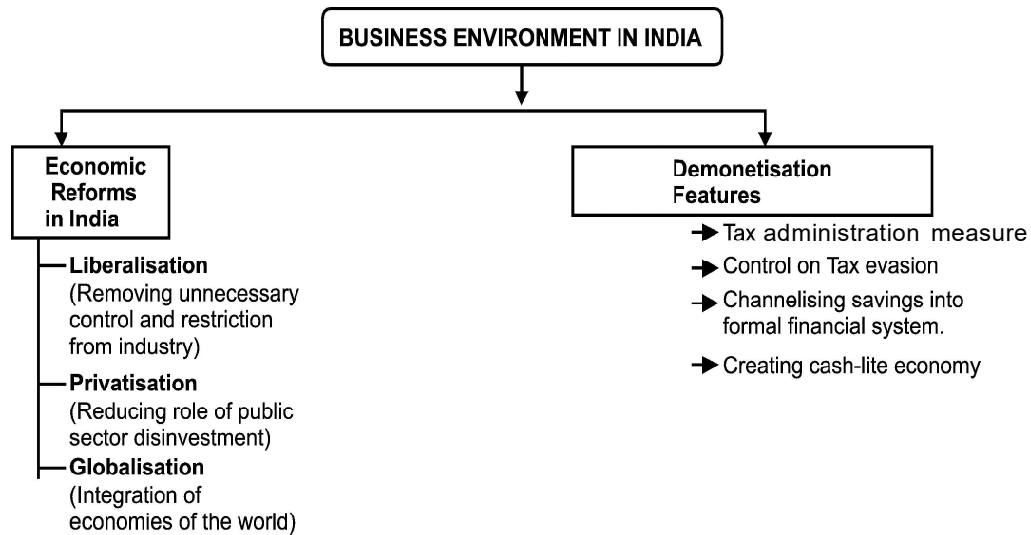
BUSINESS ENVIRONMENT IN INDIA

Economic Reforms in India

Liberalisation
(Removing unnecessary control and restriction from industry)

Privatisation
(Reducing role of public sector disinvestment)

Globalisation
(Integration of economies of the world)

Demonetisation Features

Tax administration measure

Control on Tax evasion

Channelising savings into formal financial system.

Creating cash-lite economy